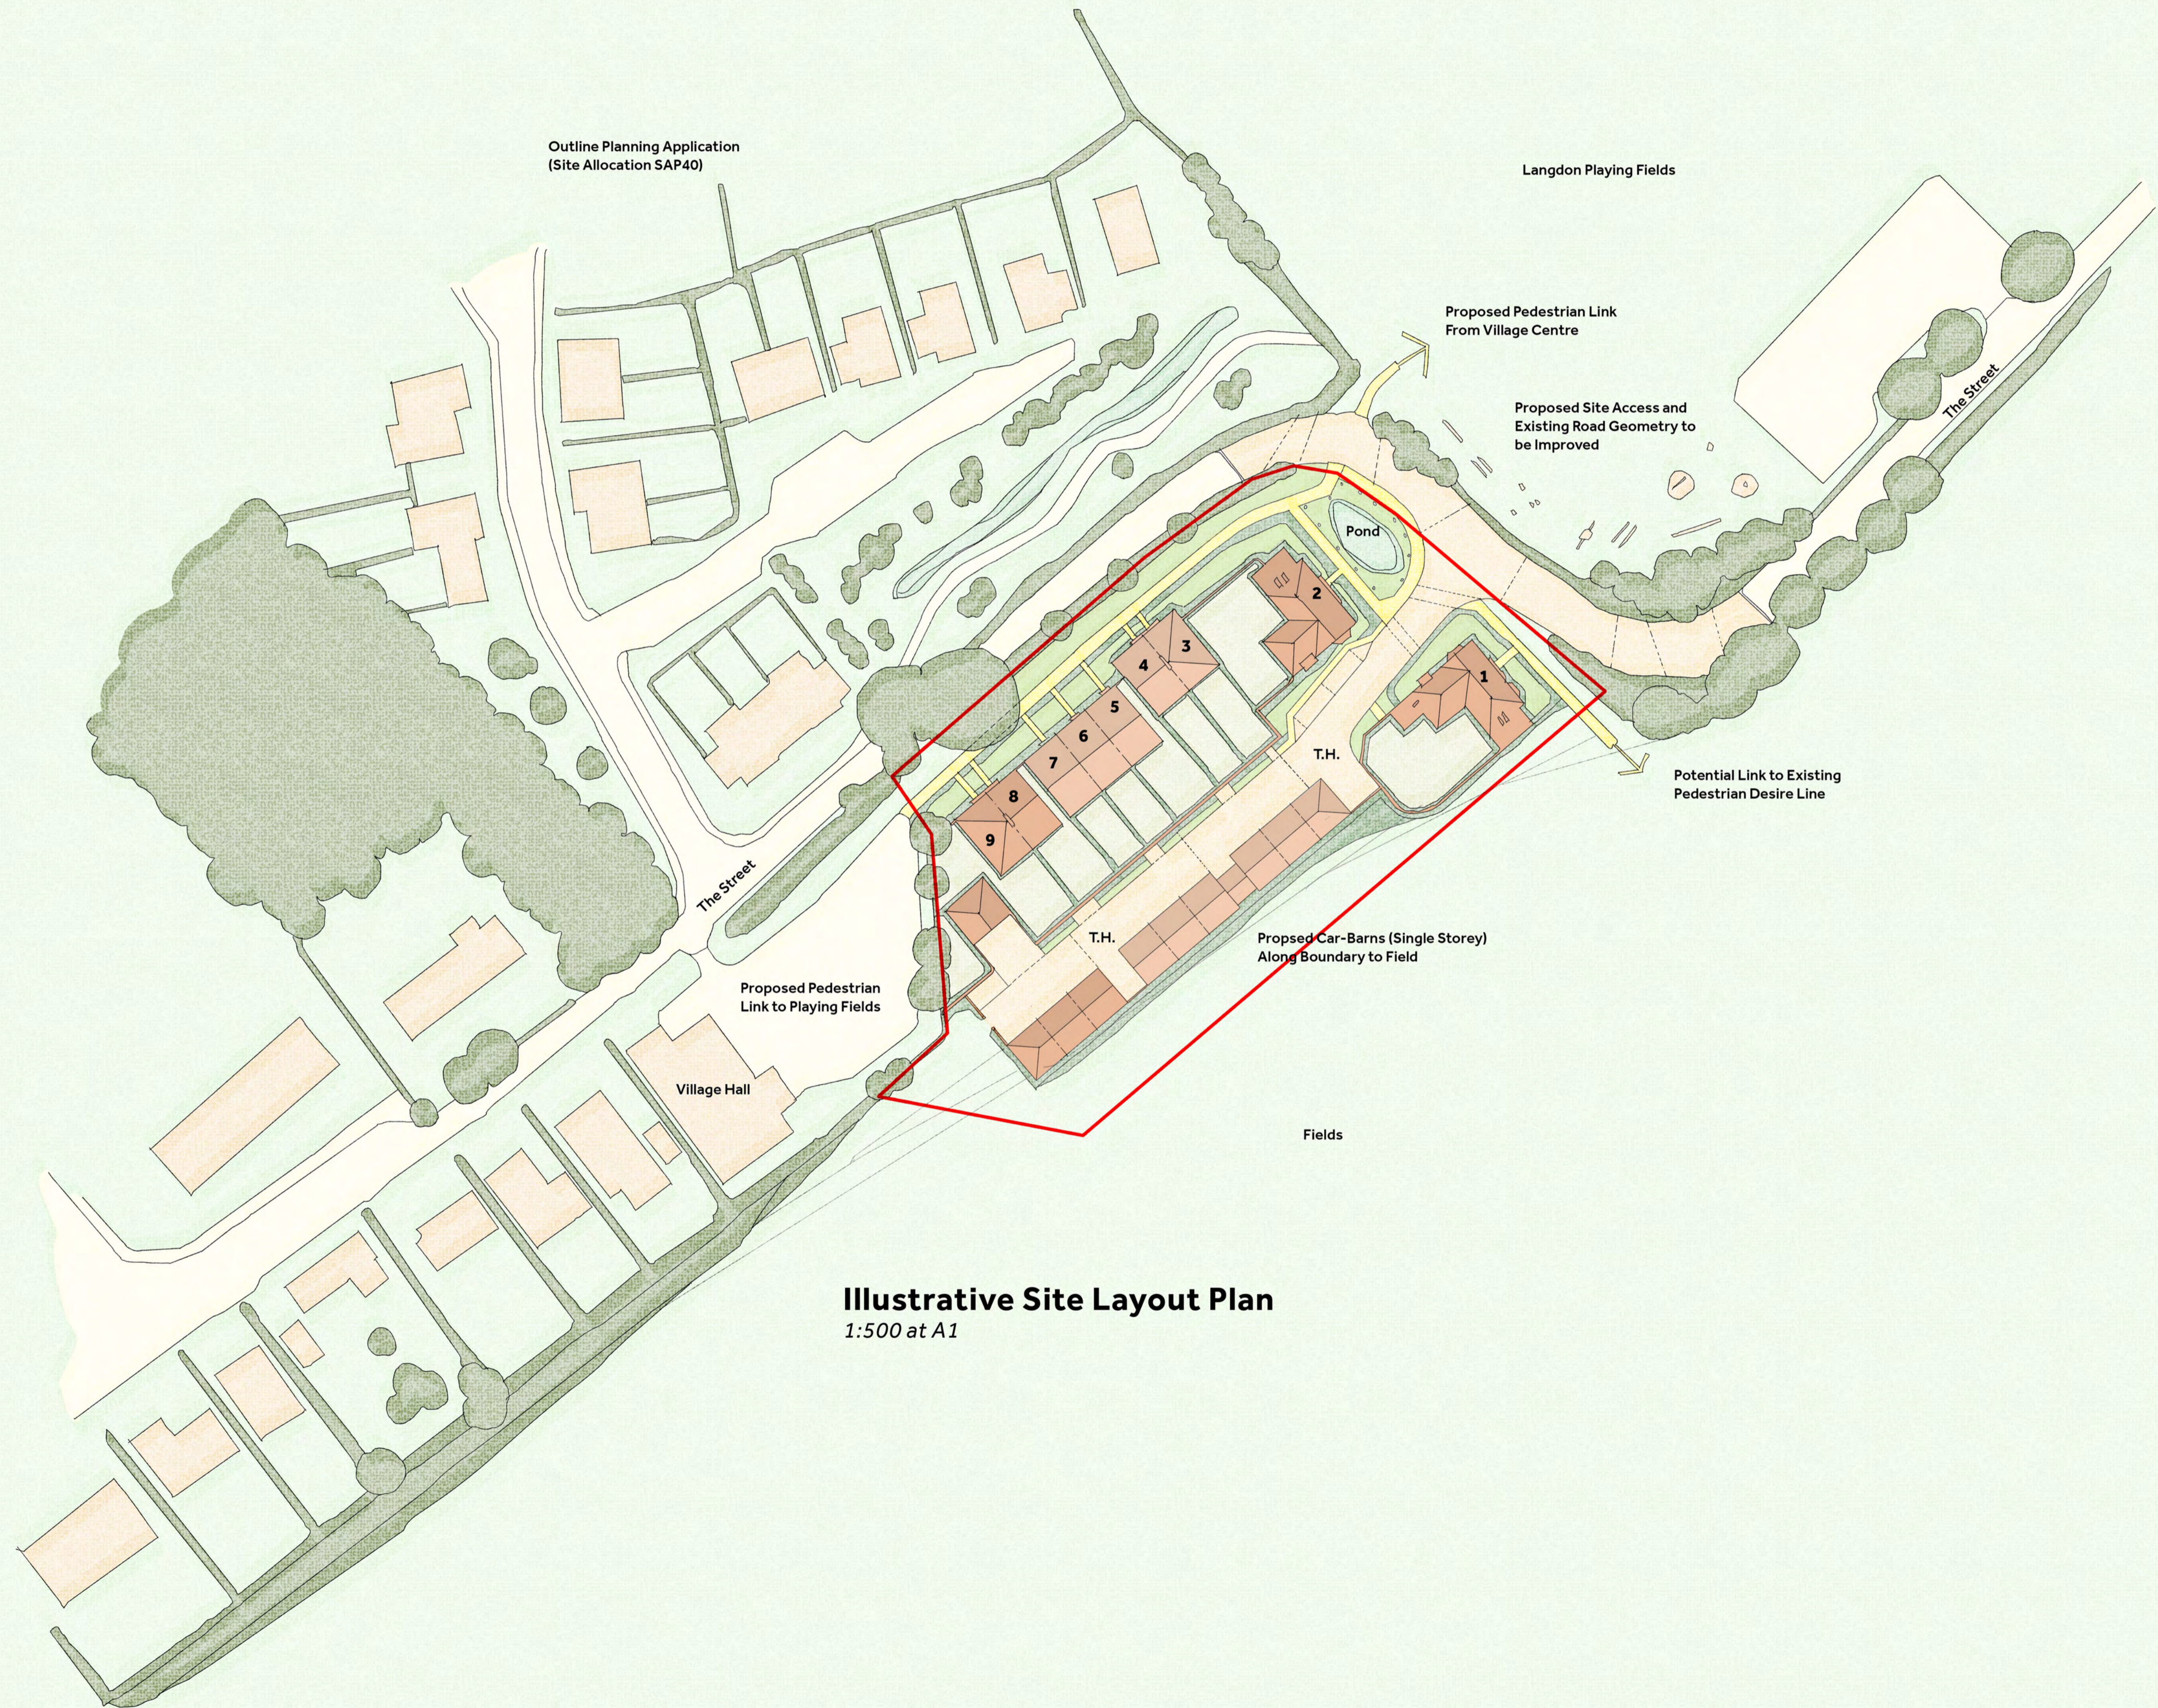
Outline Planning Application
(Site Allocation SAP40)

Langdon Playing Fields

Proposed Pedestrian Link
From Village Centre

Proposed Site Access and
Existing Road Geometry to
be Improved

The Street

Pond

2

3

4

1

5

6

7

8

9

T.H.

T.H.

Potential Link to Existing
Pedestrian Desire Line

The Street

Propsed Car-Barns (Single Storey)
Along Boundary to Field

Proposed Pedestrian
Link to Playing Fields

Village Hall

Fields

Illustrative Site Layout Plan
1:500 at A1